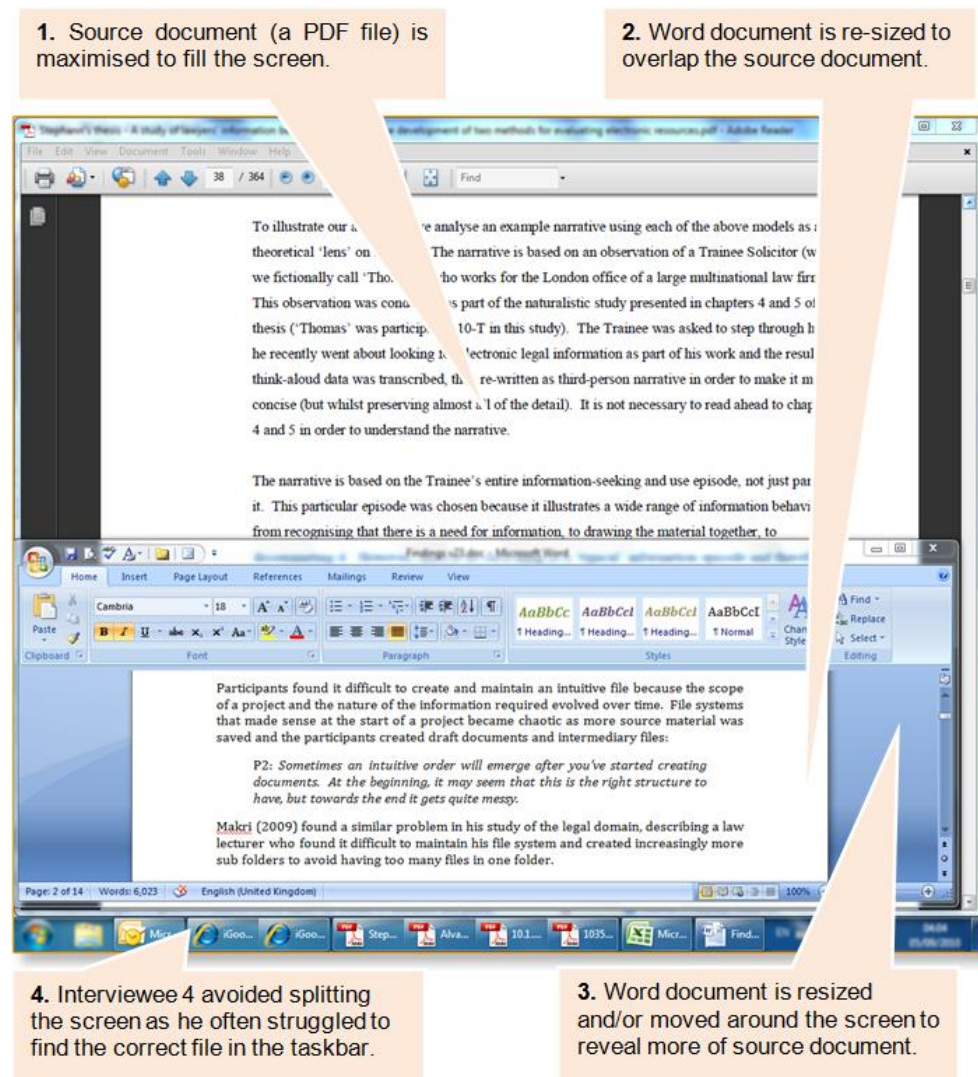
**1.** Source document (a PDF file) is maximised to fill the screen.

**2.** Word document is re-sized to overlap the source document.

Stephann's thesis - A study of lawyers' information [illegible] development of two methods for evaluating electronic resources.pdf - Adobe Reader

File Edit View Document Tools Window Help

38 / 364

Find

To illustrate our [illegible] ve analyse an example narrative using each of the above models as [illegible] theoretical 'lens' on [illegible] The narrative is based on an observation of a Trainee Solicitor (w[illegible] we fictionally call 'Tho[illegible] ho works for the London office of a large multinational law fir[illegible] This observation was cond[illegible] s part of the naturalistic study presented in chapters 4 and 5 o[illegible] thesis ('Thomas' was particip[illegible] 10-T in this study). The Trainee was asked to step through h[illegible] he recently went about looking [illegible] lectronic legal information as part of his work and the resul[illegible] think-aloud data was transcribed, th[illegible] re-written as third-person narrative in order to make it m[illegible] concise (but whilst preserving almost a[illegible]l of the detail). It is not necessary to read ahead to chap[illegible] 4 and 5 in order to understand the narrative.

The narrative is based on the Trainee's entire information-seeking and use episode, not just par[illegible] it. This particular episode was chosen because it illustrates a wide range of information behavi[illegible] from recognising that there is a need for information, to drawing the material together, to

Findings v23.doc - Microsoft Word

Home Insert Page Layout References Mailings Review View

Paste Clipboard

Cambria 18 Font

Paragraph

AaBbCc ¶ Heading... AaBbCcI ¶ Heading... AaBbCcI ¶ Heading... AaBbCcI ¶ Normal Change Styles Styles

Find Replace Select Editing

Participants found it difficult to create and maintain an intuitive file because the scope of a project and the nature of the information required evolved over time. File systems that made sense at the start of a project became chaotic as more source material was saved and the participants created draft documents and intermediary files:

P2: *Sometimes an intuitive order will emerge after you've started creating documents. At the beginning, it may seem that this is the right structure to have, but towards the end it gets quite messy.*

Makri (2009) found a similar problem in his study of the legal domain, describing a law lecturer who found it difficult to maintain his file system and created increasingly more sub folders to avoid having too many files in one folder.

Page: 2 of 14 Words: 6,023 English (United Kingdom) 100%

Micr... iGoo... iGoo... Step... Alva... 10.1... 1035... Micr... Find...

**4.** Interviewee 4 avoided splitting the screen as he often struggled to find the correct file in the taskbar.

**3.** Word document is resized and/or moved around the screen to reveal more of source document.